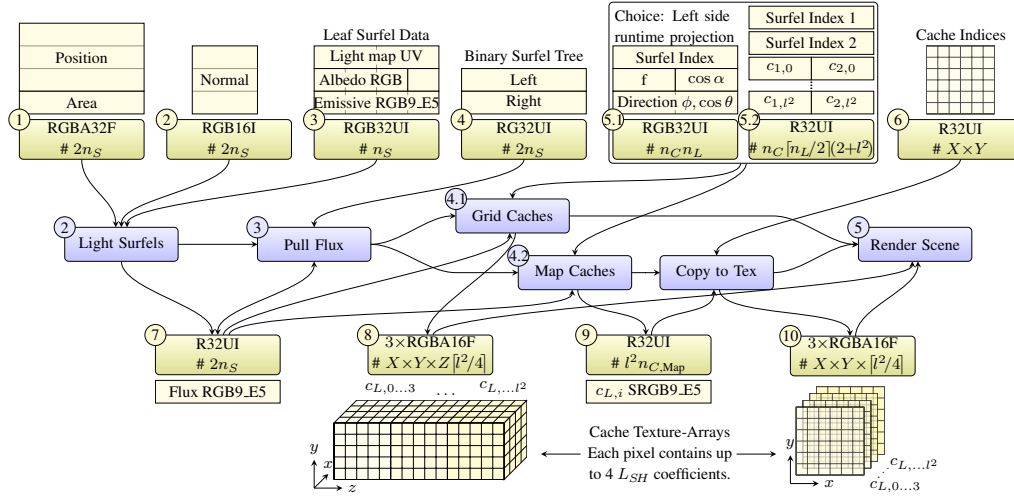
Position

Area

① RGBA32F
# $2n_S$

Normal

② RGB16I
# $2n_S$

Leaf Surfel Data

Light map UV

Albedo RGB

Emissive RGB9_E5

③ RGB32UI
# $n_S$

Binary Surfel Tree

Left

Right

④ RG32UI
# $2n_S$

Choice: Left side runtime projection

Surfel Index

f | $\cos\alpha$

Direction $\phi, \cos\theta$

5.1 RGB32UI
# $n_C n_L$

Surfel Index 1

Surfel Index 2

$c_{1,0}$ | $c_{2,0}$

$c_{1,l^2}$ | $c_{2,l^2}$

5.2 R32UI
# $n_C \lceil n_L/2 \rceil (2+l^2)$

Cache Indices

⑥ R32UI
# $X\times Y$

② Light Surfels

③ Pull Flux

4.1 Grid Caches

4.2 Map Caches

Copy to Tex

⑤ Render Scene

⑦ R32UI
# $2n_S$

Flux RGB9_E5

⑧ 3×RGBA16F
# $X\times Y\times Z\lceil l^2/4 \rceil$

⑨ R32UI
# $l^2 n_{C,\text{Map}}$

$c_{L,i}$ SRGB9_E5

⑩ 3×RGBA16F
# $X\times Y\times \lceil l^2/4 \rceil$

$c_{L,0\ldots3}$ . . . $c_{L,\ldots l^2}$

y x z

Cache Texture-Arrays
Each pixel contains up to 4 $L_{SH}$ coefficients.

y x

$c_{L,\ldots l^2}$

$c_{L,0\ldots3}$